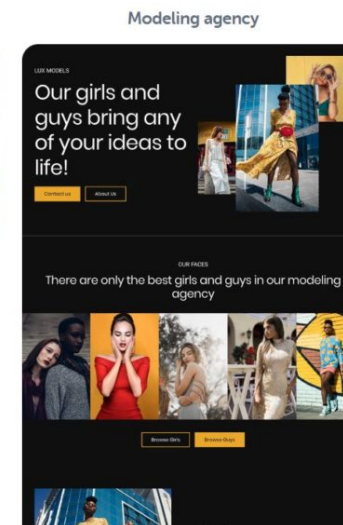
Modeling agency

LUX MODELS

Our girls and guys bring any of your ideas to life!

Contact us

About Us

OUR FACES

There are only the best girls and guys in our modeling agency

Browse Girls

Browse Guys